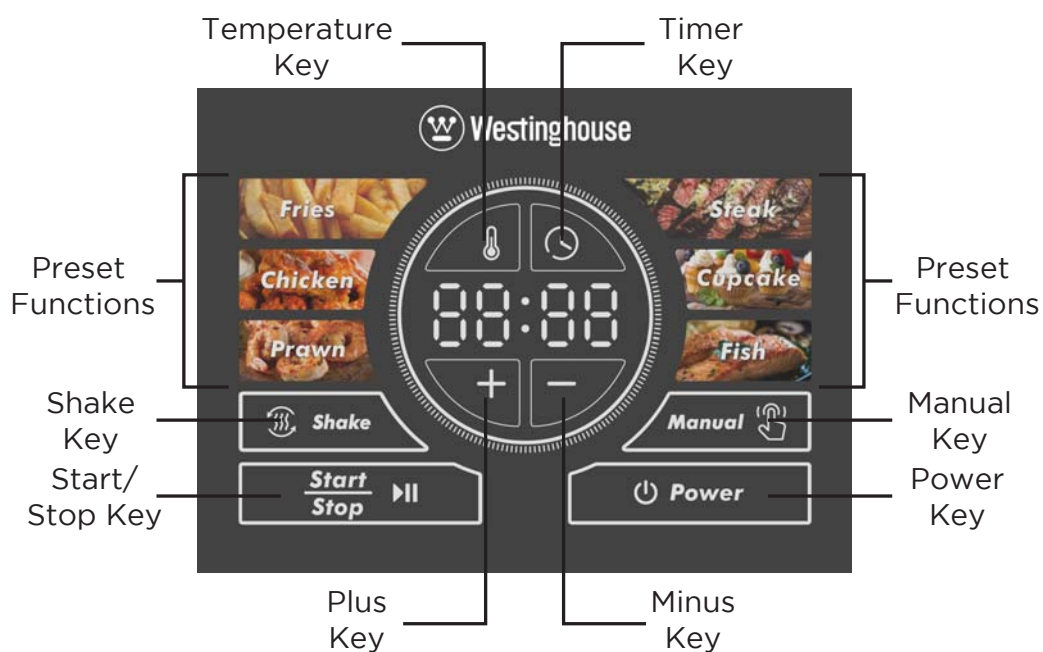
Temperature Key

Timer Key

Westinghouse

Preset Functions

Fries

Chicken

Prawn

88:88

Steak

Cupcake

Fish

Preset Functions

Shake Key

Shake

+

−

Manual

Manual Key

Start/ Stop Key

Start Stop ▶II

Power

Power Key

Plus Key

Minus Key